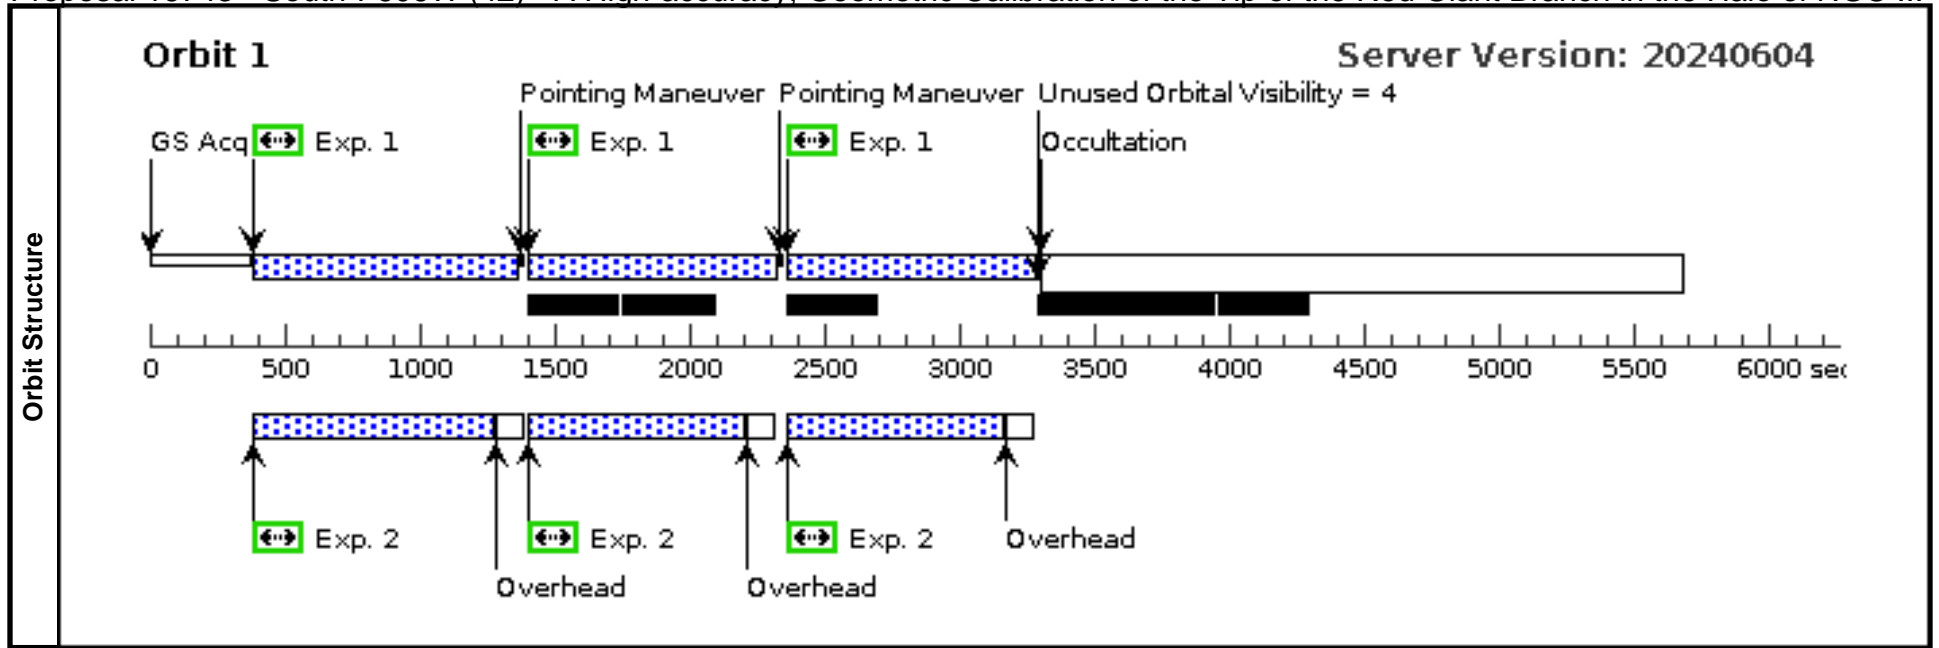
Orbit Structure

Orbit 1

Server Version: 20240604

Pointing Maneuver Pointing Maneuver Unused Orbital Visibility = 4

GS Acq Exp. 1 Exp. 1 Exp. 1 Occultation

0 500 1000 1500 2000 2500 3000 3500 4000 4500 5000 5500 6000 se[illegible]

Exp. 2 Exp. 2 Exp. 2 Overhead

Overhead Overhead